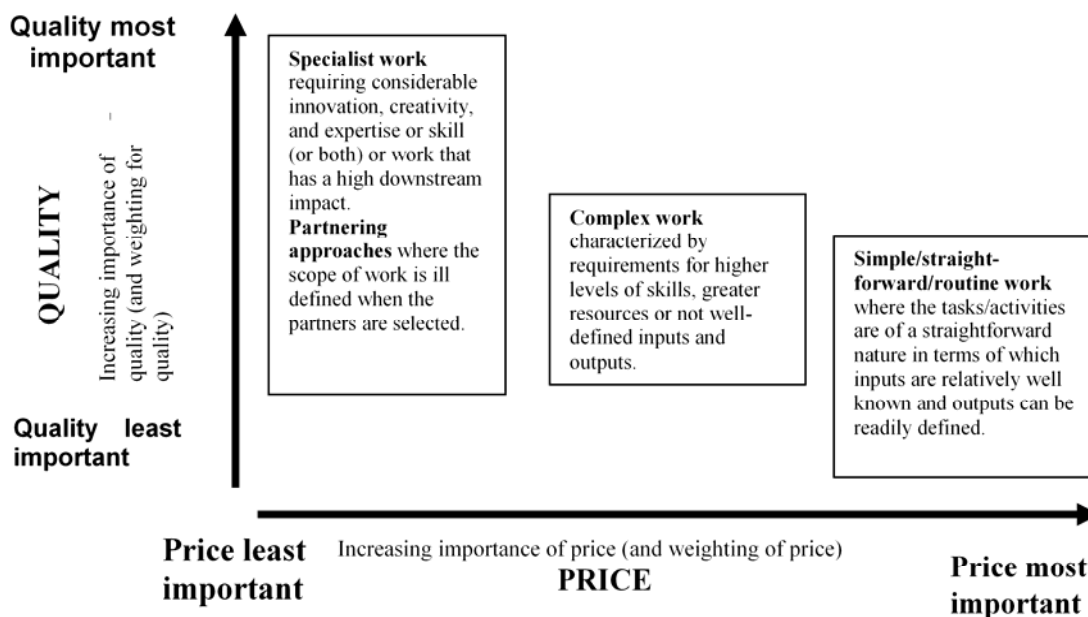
Quality most important

QUALITY

Increasing importance of quality (and weighting for quality)

Quality least important

**Specialist work** requiring considerable innovation, creativity, and expertise or skill (or both) or work that has a high downstream impact.
**Partnering approaches** where the scope of work is ill defined when the partners are selected.

**Complex work** characterized by requirements for higher levels of skills, greater resources or not well-defined inputs and outputs.

**Simple/straightforward/routine work** where the tasks/activities are of a straightforward nature in terms of which inputs are relatively well known and outputs can be readily defined.

Price least important

Increasing importance of price (and weighting of price)

PRICE

Price most important